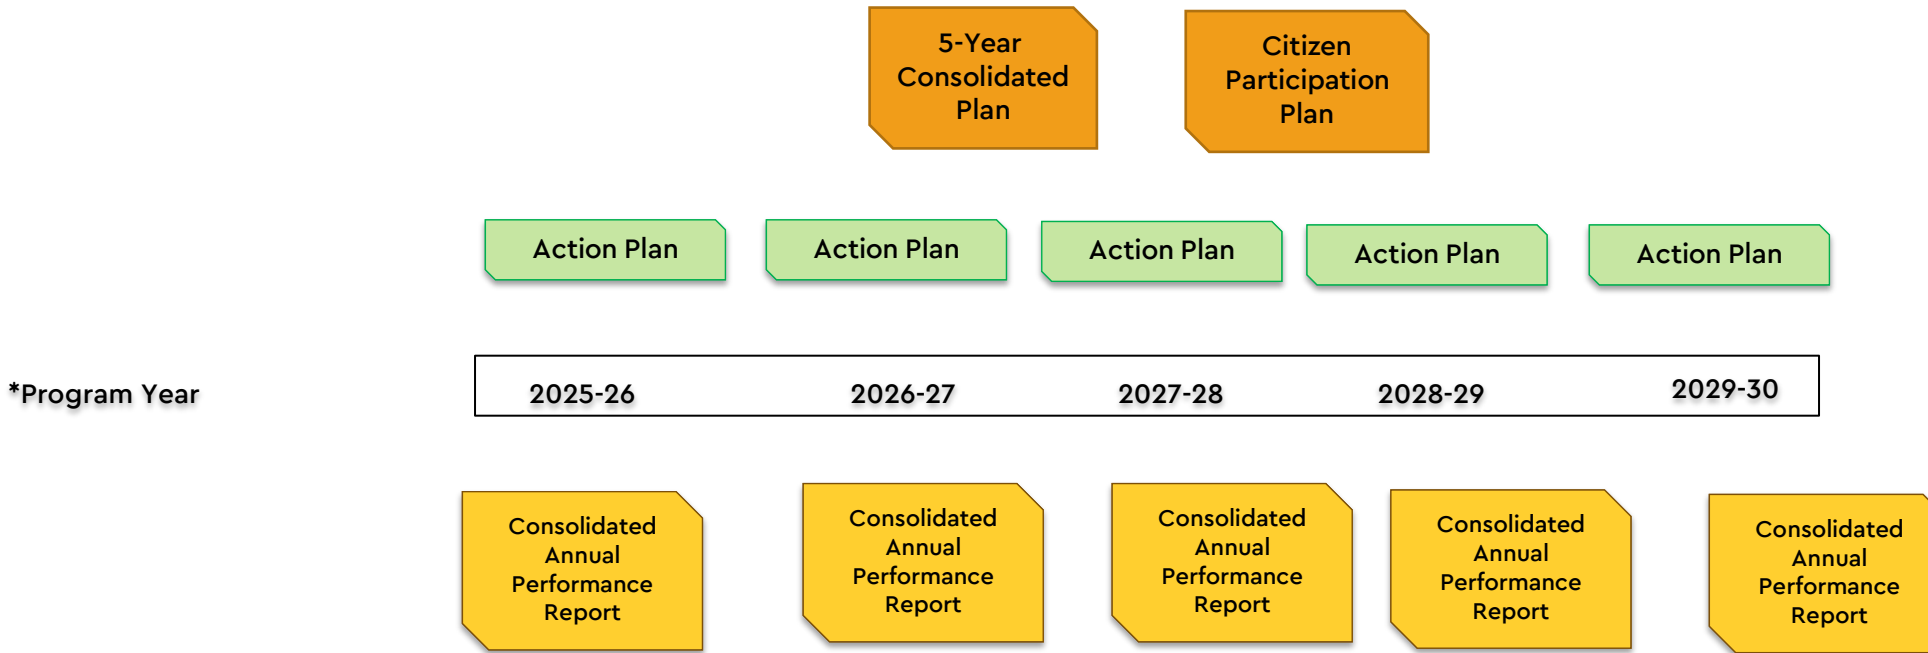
5-Year Consolidated Plan

Citizen Participation Plan

Action Plan

Action Plan

Action Plan

Action Plan

Action Plan

*Program Year

2025-26

2026-27

2027-28

2028-29

2029-30

Consolidated Annual Performance Report

Consolidated Annual Performance Report

Consolidated Annual Performance Report

Consolidated Annual Performance Report

Consolidated Annual Performance Report